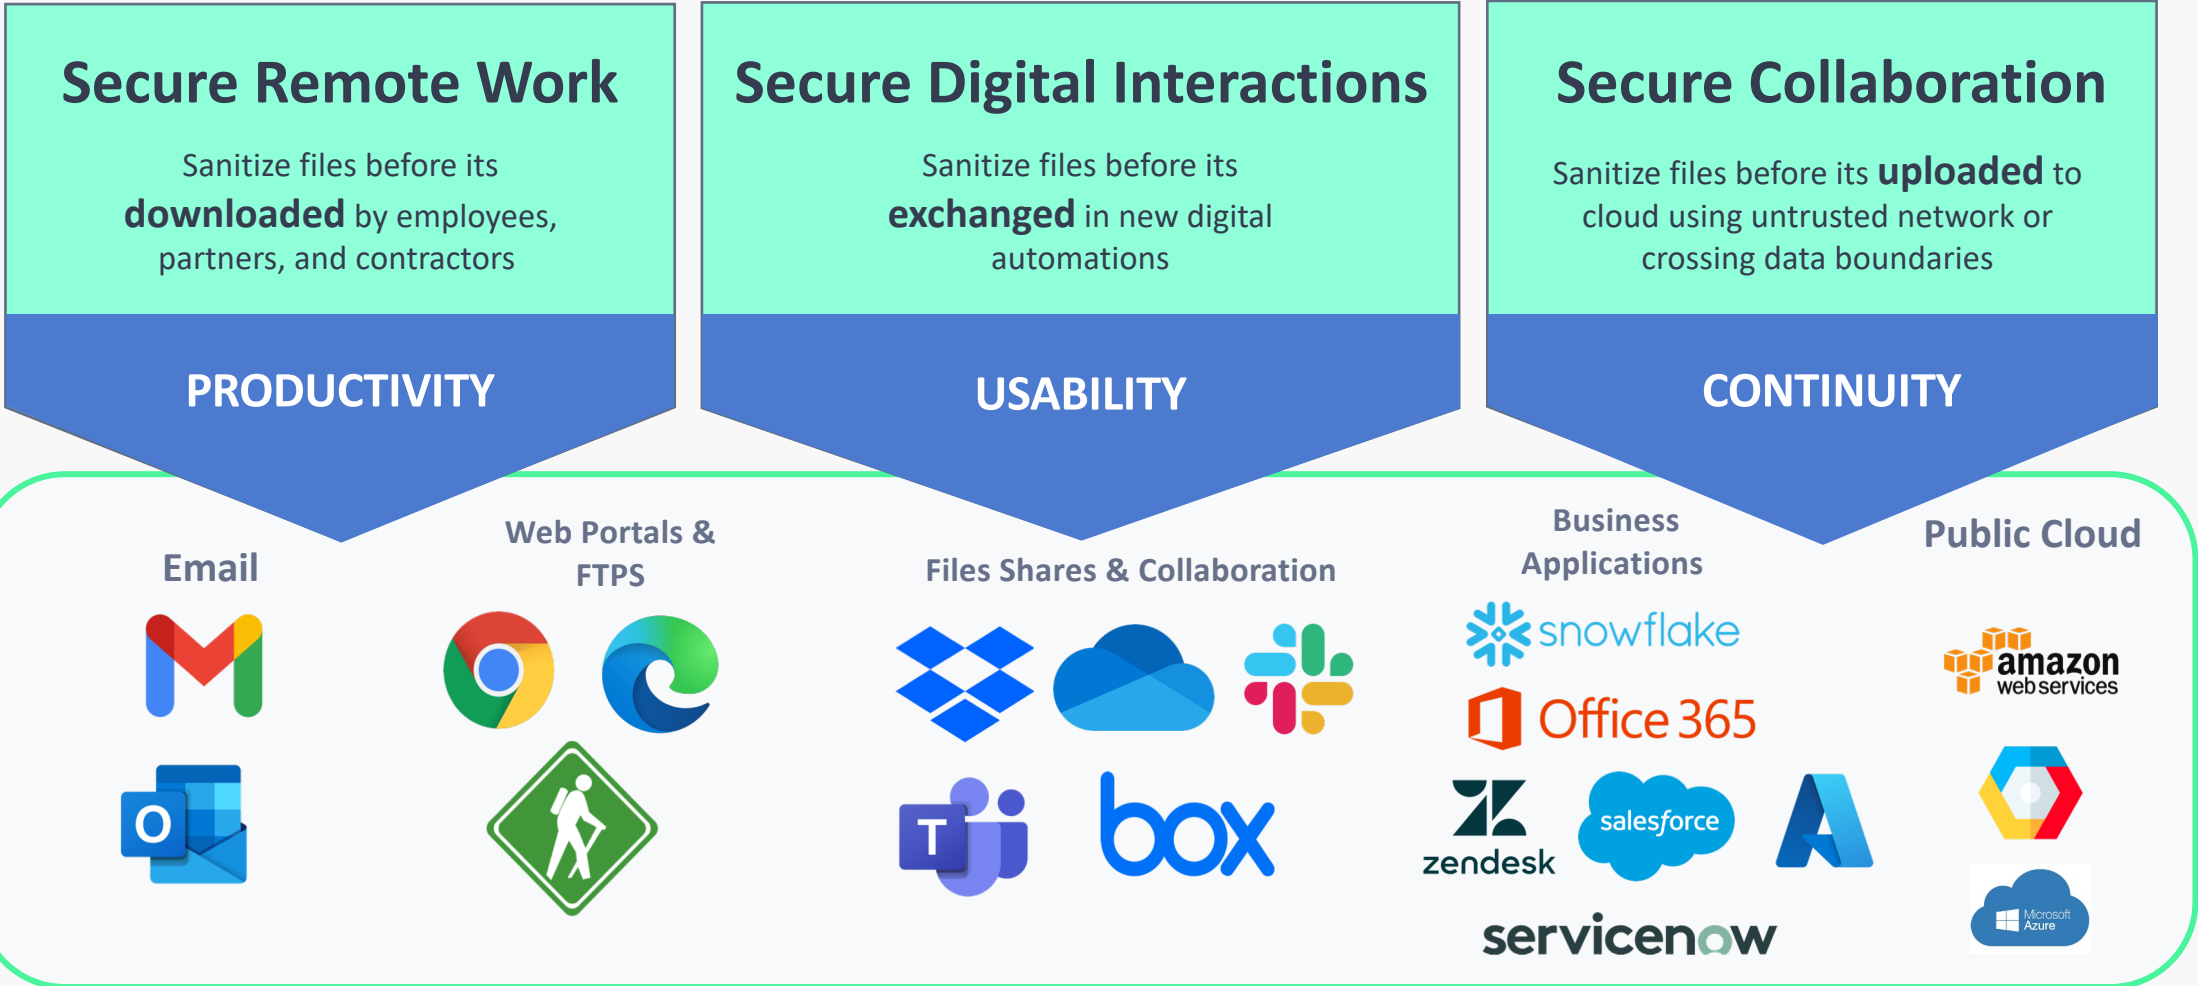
Secure Remote Work

Sanitize files before its **downloaded** by employees, partners, and contractors

PRODUCTIVITY

Secure Digital Interactions

Sanitize files before its **exchanged** in new digital automations

USABILITY

Secure Collaboration

Sanitize files before its **uploaded** to cloud using untrusted network or crossing data boundaries

CONTINUITY

Email

O

Web Portals & FTPS

Files Shares & Collaboration

T

box

Business Applications

snowflake

Office 365

zendesk

salesforce

servicenow

Public Cloud

amazon web services

Microsoft Azure